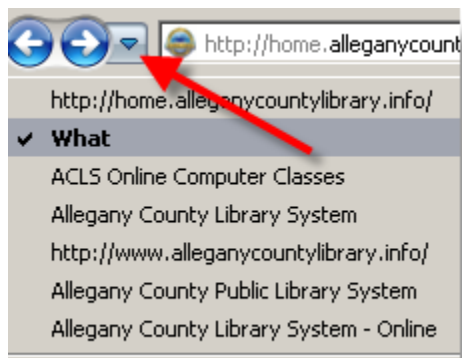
http://home.alleganycount

http://home.alleganycountylibrary.info/

✔ What

ACLS Online Computer Classes

Allegany County Library System

http://www.alleganycountylibrary.info/

Allegany County Public Library System

Allegany County Library System - Online